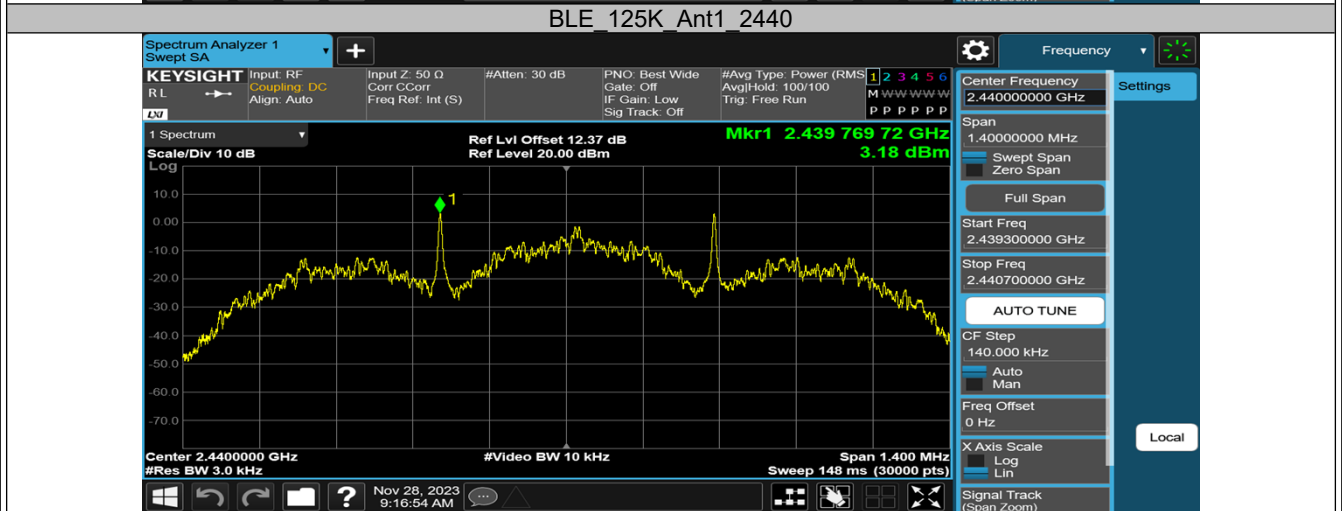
BLE_125K_Ant1_2440

Spectrum Analyzer 1
Swept SA

Frequency

KEYSIGHT Input: RF
Coupling: DC
Align: Auto
RL
LXI

Input Z: 50 Ω
Corr CCorr
Freq Ref: Int (S)

#Atten: 30 dB

PNO: Best Wide
Gate: Off
IF Gain: Low
Sig Track: Off

#Avg Type: Power (RMS)
Avg|Hold: 100/100
Trig: Free Run

1 2 3 4 5 6
M WWWWW
P P P P P P

1 Spectrum
Scale/Div 10 dB
Log

Ref Lvl Offset 12.37 dB
Ref Level 20.00 dBm

Mkr1 2.439 769 72 GHz
3.18 dBm

10.0
0.00
-10.0
-20.0
-30.0
-40.0
-50.0
-60.0
-70.0

1

Center 2.4400000 GHz
#Res BW 3.0 kHz

#Video BW 10 kHz

Span 1.400 MHz
Sweep 148 ms (30000 pts)

Nov 28, 2023
9:16:54 AM

Center Frequency
2.440000000 GHz

Settings

Span
1.40000000 MHz
Swept Span
Zero Span

Full Span

Start Freq
2.439300000 GHz

Stop Freq
2.440700000 GHz

AUTO TUNE

CF Step
140.000 kHz
Auto
Man

Freq Offset
0 Hz

X Axis Scale
Log
Lin

Signal Track
(Span Zoom)

Local